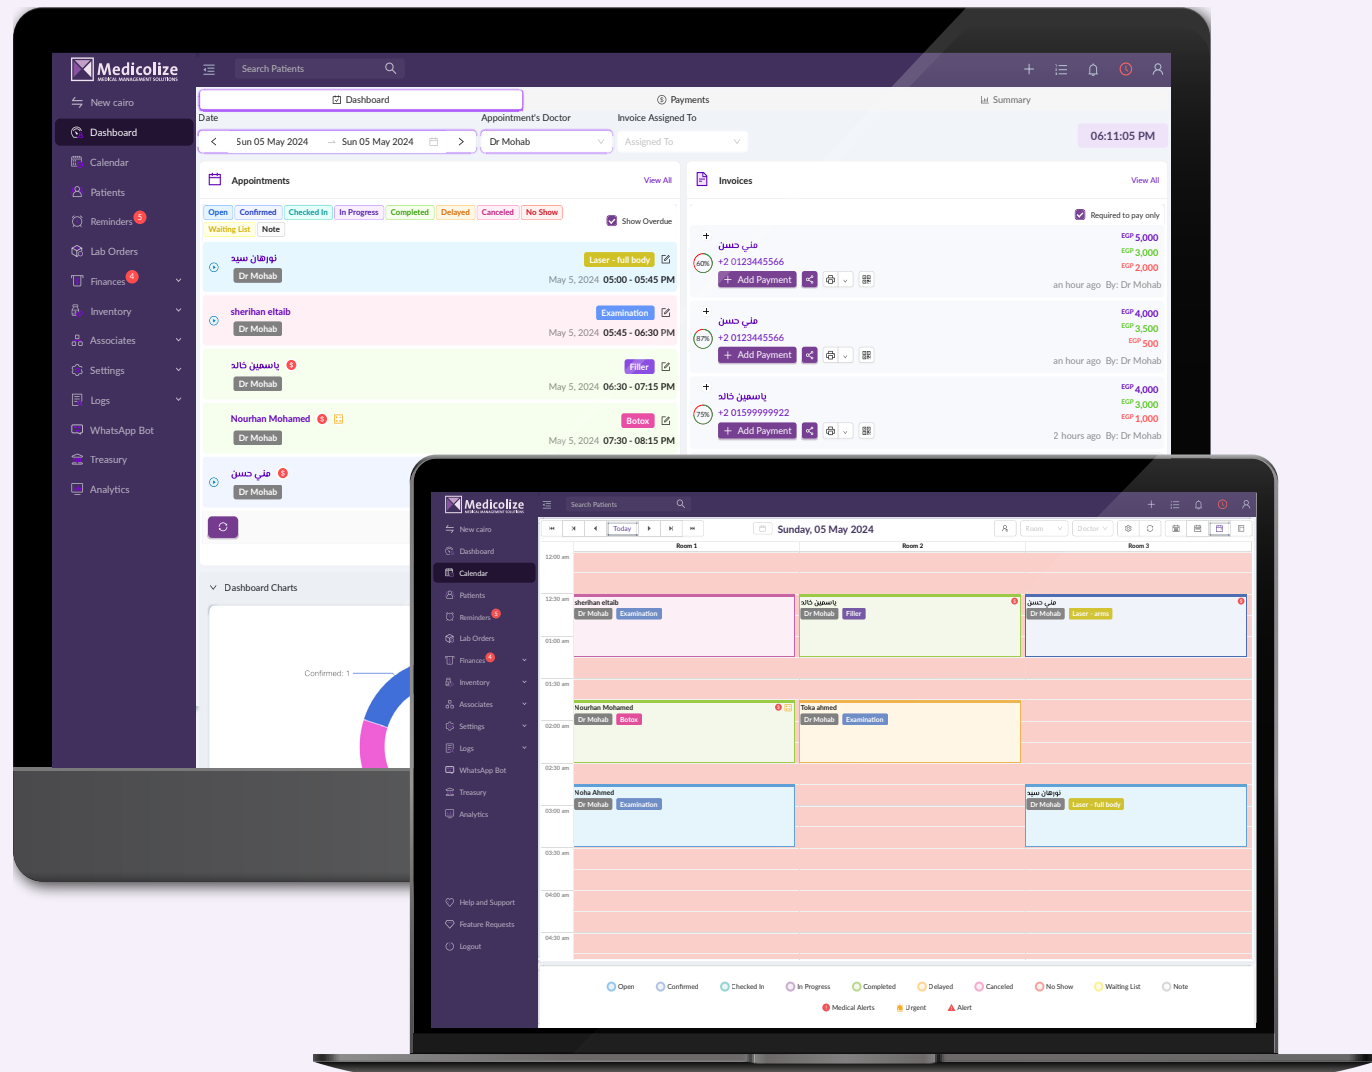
Medicolize
MEDICAL MANAGEMENT SOLUTIONS
Search Patients
New cairo
Dashboard
Calendar
Patients
Reminders 5
Lab Orders
Finances 4
Inventory
Associates
Settings
Logs
WhatsApp Bot
Treasury
Analytics

Dashboard
Payments
Summary
Date
Appointment's Doctor
Invoice Assigned To
Sun 05 May 2024 → Sun 05 May 2024
Dr Mohab
Assigned To
06:11:05 PM

Appointments
View All
Open Confirmed Checked In In Progress Completed Delayed Canceled No Show
Waiting List Note
Show Overdue

نورهان سيد
Dr Mohab
Laser - full body
May 5, 2024 05:00 - 05:45 PM

sherihan eltaib
Dr Mohab
Examination
May 5, 2024 05:45 - 06:30 PM

ياسمين خالد
Dr Mohab
Filler
May 5, 2024 06:30 - 07:15 PM

Nourhan Mohamed
Dr Mohab
Botox
May 5, 2024 07:30 - 08:15 PM

مني حسن
Dr Mohab

Dashboard Charts
Confirmed: 1

Invoices
View All
Required to pay only

مني حسن
+2 0123445566
60%
Add Payment
EGP 5,000
EGP 3,000
EGP 2,000
an hour ago By: Dr Mohab

مني حسن
+2 0123445566
87%
Add Payment
EGP 4,000
EGP 3,500
EGP 500
an hour ago By: Dr Mohab

ياسمين خالد
+2 01599999922
75%
Add Payment
EGP 4,000
EGP 3,000
EGP 1,000
2 hours ago By: Dr Mohab

Medicolize
MEDICAL MANAGEMENT SOLUTIONS
Search Patients
New cairo
Dashboard
Calendar
Patients
Reminders 5
Lab Orders
Finances 4
Inventory
Associates
Settings
Logs
WhatsApp Bot
Treasury
Analytics
Help and Support
Feature Requests
Logout

Today
Sunday, 05 May 2024
Room
Doctor
Room 1
Room 2
Room 3
12:00 am
12:30 am
01:00 am
01:30 am
02:00 am
02:30 am
03:00 am
03:30 am
04:00 am
04:30 am
sherihan eltaib
Dr Mohab Examination
ياسمين خالد
Dr Mohab Filler
مني حسن
Dr Mohab Laser - arms
Nourhan Mohamed
Dr Mohab Botox
Toka ahmed
Dr Mohab Examination
Noha Ahmed
Dr Mohab Examination
نورهان سيد
Dr Mohab Laser - full body

Open Confirmed Checked In In Progress Completed Delayed Canceled No Show Waiting List Note
Medical Alerts Urgent Alert